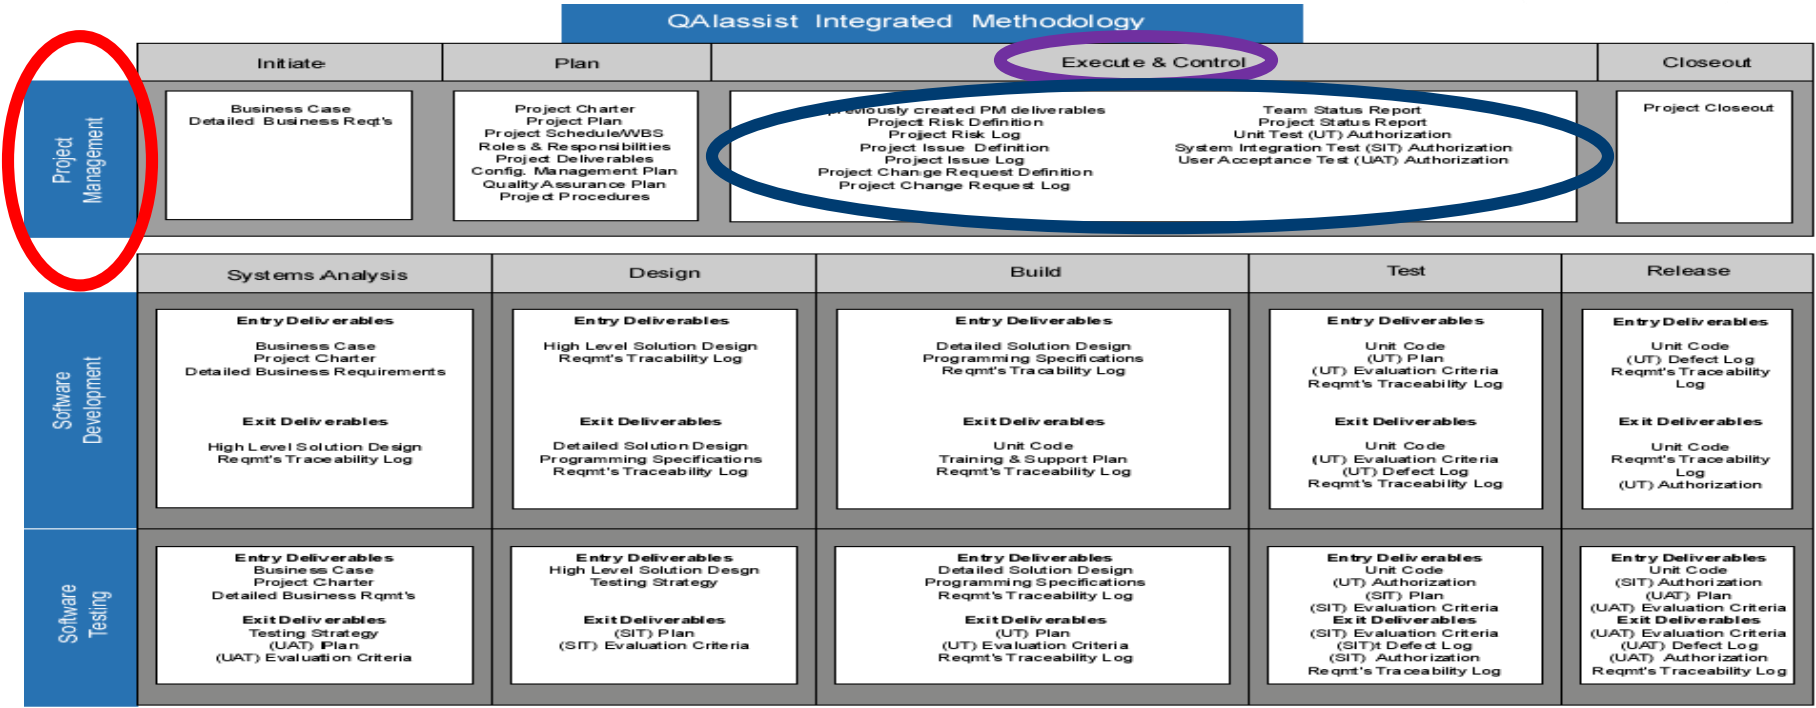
QAlassist Integrated Methodology

Project Management

| Initiate | Plan | Execute & Control | Closeout |
|---|---|---|---|
| Business Case<br>Detailed Business Reqt's | Project Charter<br>Project Plan<br>Project Schedule/WBS<br>Roles & Responsibilities<br>Project Deliverables<br>Config. Management Plan<br>Quality Assurance Plan<br>Project Procedures | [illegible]viously created PM deliverables<br>Project Risk Definition<br>Project Risk Log<br>Project Issue Definition<br>Project Issue Log<br>Project Change Request Definition<br>Project Change Request Log<br><br>Team Status Report<br>Project Status Report<br>Unit Test (UT) Authorization<br>System Integration Test (SIT) Authorization<br>User Acceptance Test (UAT) Authorization | Project Closeout |

| | Systems Analysis | Design | Build | Test | Release |
|---|---|---|---|---|---|
| Software Development | Entry Deliverables<br>Business Case<br>Project Charter<br>Detailed Business Requirements<br><br>Exit Deliverables<br>High Level Solution Design<br>Reqmt's Traceability Log | Entry Deliverables<br>High Level Solution Design<br>Reqmt's Tracability Log<br><br>Exit Deliverables<br>Detailed Solution Design<br>Programming Specifications<br>Reqmt's Traceability Log | Entry Deliverables<br>Detailed Solution Design<br>Programming Specifications<br>Reqmt's Tracability Log<br><br>Exit Deliverables<br>Unit Code<br>Training & Support Plan<br>Reqmt's Traceability Log | Entry Deliverables<br>Unit Code<br>(UT) Plan<br>(UT) Evaluation Criteria<br>Reqmt's Traceability Log<br><br>Exit Deliverables<br>Unit Code<br>(UT) Evaluation Criteria<br>(UT) Defect Log<br>Reqmt's Traceability Log | Entry Deliverables<br>Unit Code<br>(UT) Defect Log<br>Reqmt's Traceability Log<br><br>Exit Deliverables<br>Unit Code<br>Reqmt's Traceability Log<br>(UT) Authorization |
| Software Testing | Entry Deliverables<br>Business Case<br>Project Charter<br>Detailed Business Rqmt's<br><br>Exit Deliverables<br>Testing Strategy<br>(UAT) Plan<br>(UAT) Evaluation Criteria | Entry Deliverables<br>High Level Solution Desgn<br>Testing Strategy<br><br>Exit Deliverables<br>(SIT) Plan<br>(SIT) Evaluation Criteria | Entry Deliverables<br>Detailed Solution Design<br>Programming Specifications<br>Reqmt's Traceability Log<br><br>Exit Deliverables<br>(UT) Plan<br>(UT) Evaluation Criteria<br>Reqmt's Traceability Log | Entry Deliverables<br>Unit Code<br>(UT) Authorization<br>(SIT) Plan<br>(SIT) Evaluation Criteria<br>Exit Deliverables<br>(SIT) Evaluation Criteria<br>(SIT)t Defect Log<br>(SIT) Authorization<br>Reqmt's Traceability Log | Entry Deliverables<br>Unit Code<br>(SIT) Authorization<br>(UAT) Plan<br>(UAT) Evaluation Criteria<br>Exit Deliverables<br>(UAT) Evaluation Criteria<br>(UAT) Defect Log<br>(UAT) Authorization<br>Reqmt's Traceability Log |